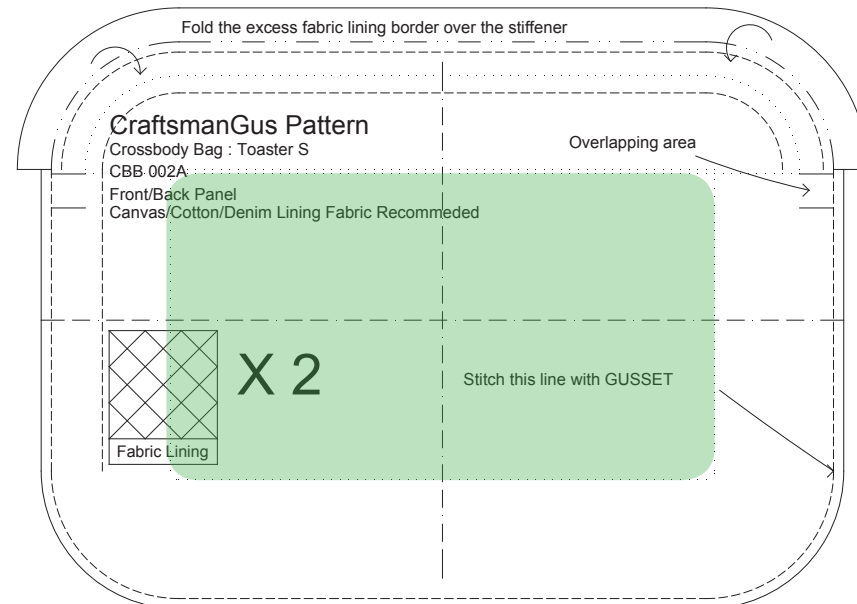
Fold the excess fabric lining border over the stiffener

CraftsmanGus Pattern
Crossbody Bag : Toaster S
CBB 002A
Front/Back Panel
Canvas/Cotton/Denim Lining Fabric Recommeded

Overlapping area

X 2

Stitch this line with GUSSET

Fabric Lining